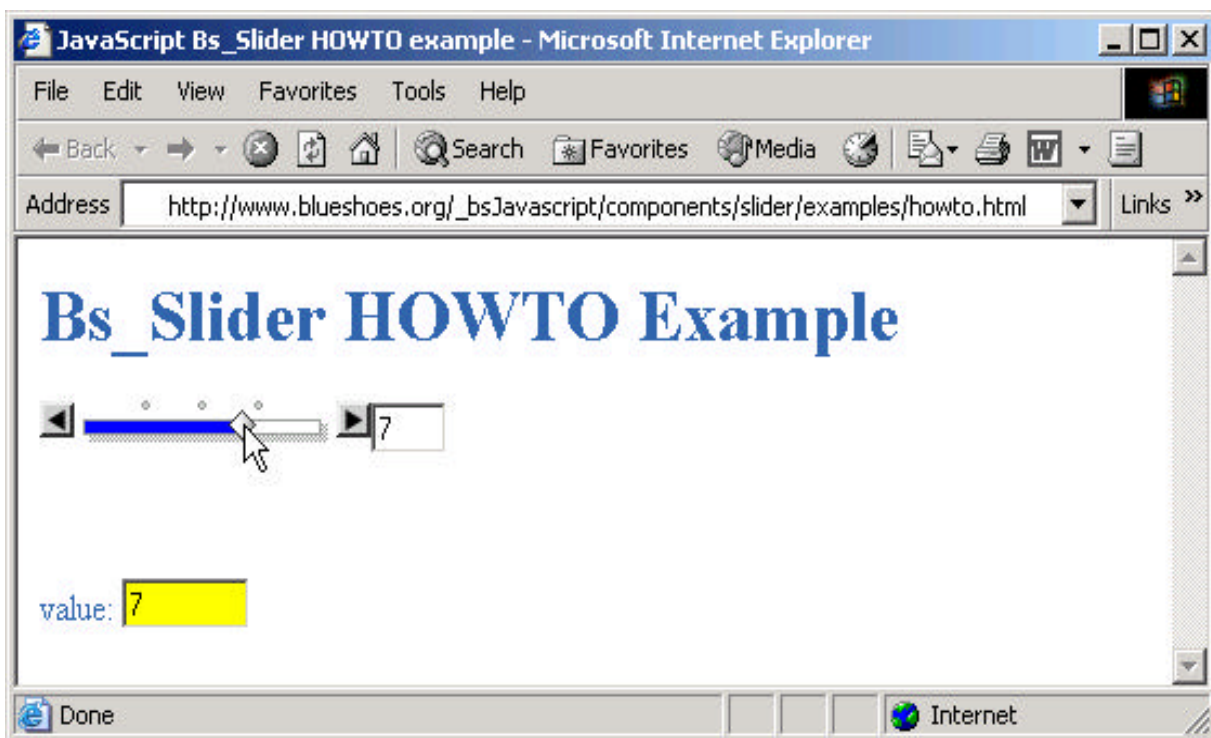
JavaScript Bs_Slider HOWTO example - Microsoft Internet Explorer

File Edit View Favorites Tools Help

Back Search Favorites Media

Address http://www.blueshoes.org/_bsJavascript/components/slider/examples/howto.html Links »

Bs_Slider HOWTO Example

7

value: 7

Done Internet